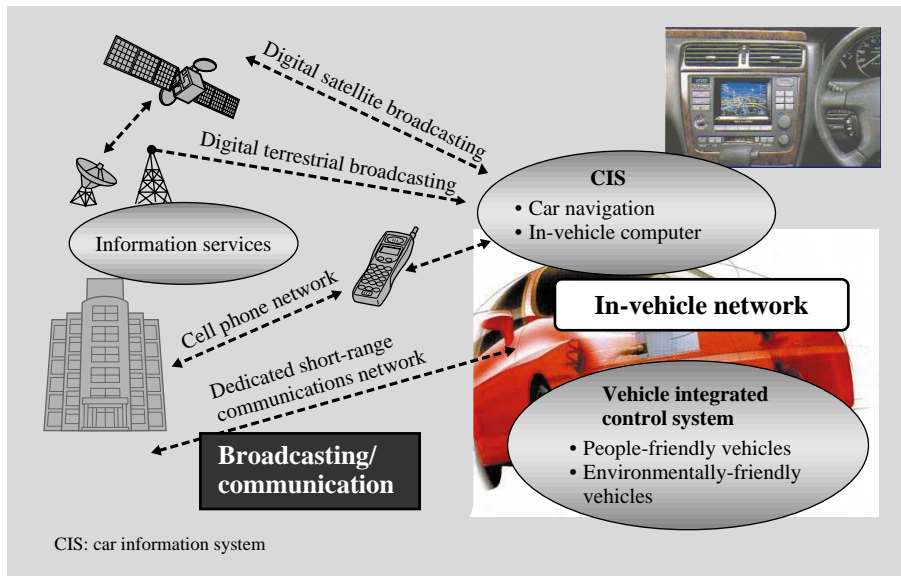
Digital satellite broadcasting

Digital terrestrial broadcasting

CIS
• Car navigation
• In-vehicle computer

Information services

Cell phone network

In-vehicle network

Dedicated short-range communications network

Vehicle integrated control system
• People-friendly vehicles
• Environmentally-friendly vehicles

Broadcasting/ communication

CIS: car information system